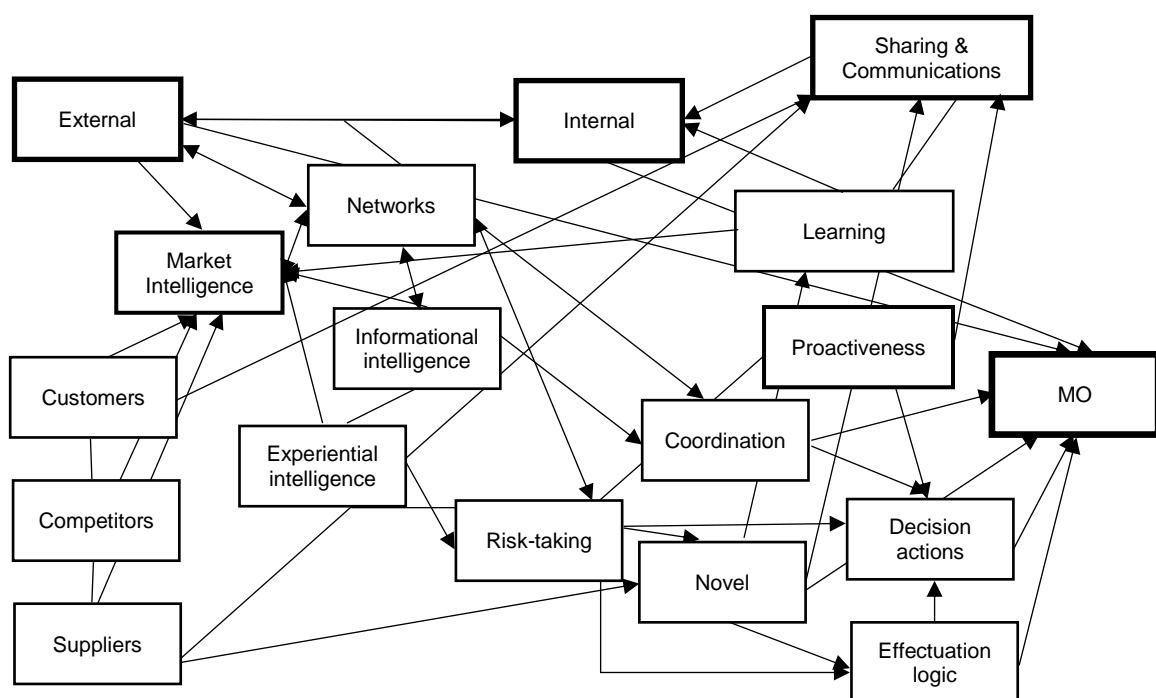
Sharing & Communications

External

Internal

Networks

Learning

Market Intelligence

Informational intelligence

Proactiveness

Customers

MO

Experiential intelligence

Coordination

Competitors

Risk-taking

Decision actions

Novel

Suppliers

Effectuation logic